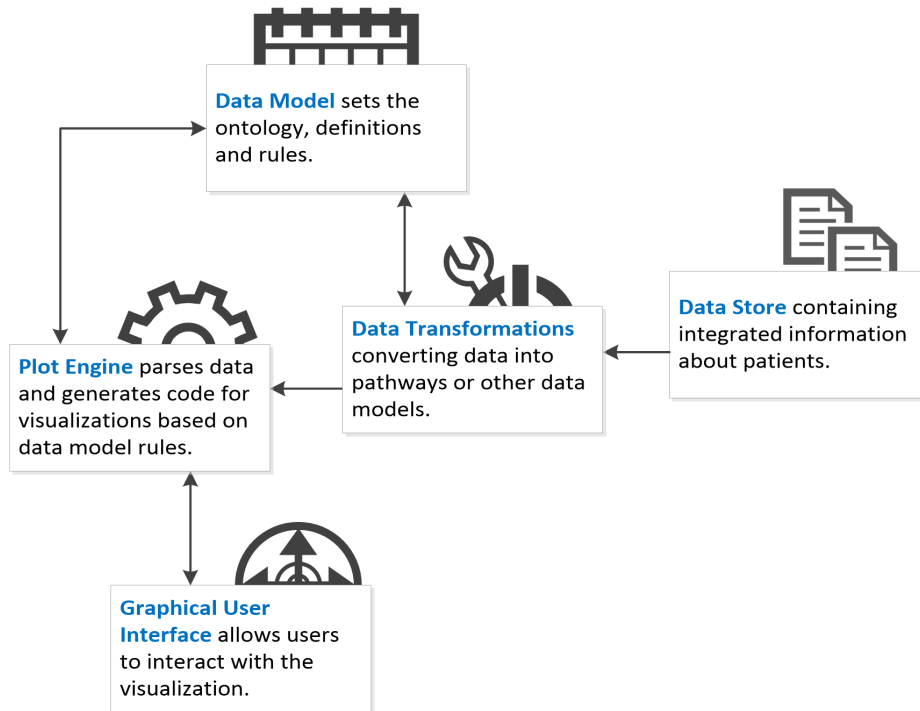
Data Model sets the ontology, definitions and rules.

Data Store containing integrated information about patients.

Data Transformations converting data into pathways or other data models.

Plot Engine parses data and generates code for visualizations based on data model rules.

Graphical User Interface allows users to interact with the visualization.